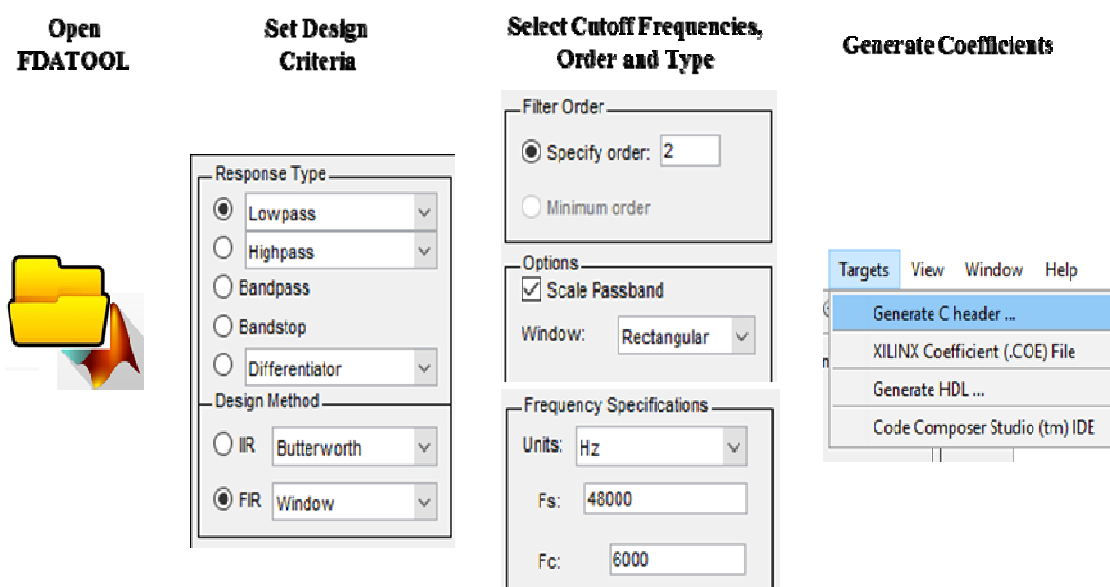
Open FDATOOL

Set Design Criteria

Select Cutoff Frequencies, Order and Type

Generate Coefficients

Response Type
Lowpass
Highpass
Bandpass
Bandstop
Differentiator
Design Method
IIR Butterworth
FIR Window

Filter Order
Specify order: 2
Minimum order

Options
Scale Passband
Window: Rectangular

Frequency Specifications
Units: Hz
Fs: 48000
Fc: 6000

Targets View Window Help
Generate C header ...
XILINX Coefficient (.COE) File
Generate HDL ...
Code Composer Studio (tm) IDE